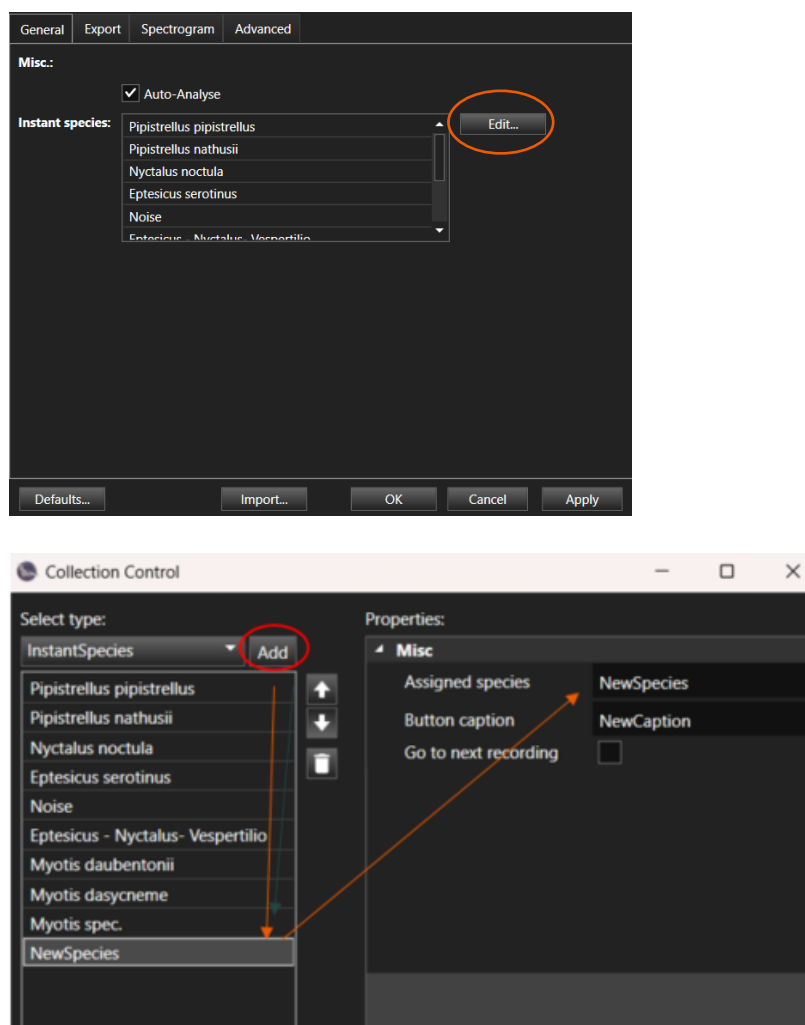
General Export Spectrogram Advanced

Misc.:

Auto-Analyse

Instant species:

Pipistrellus pipistrellus
Pipistrellus nathusii
Nyctalus noctula
Eptesicus serotinus
Noise
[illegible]

Edit...

Defaults... Import... OK Cancel Apply

Collection Control

Select type:

InstantSpecies Add

Pipistrellus pipistrellus
Pipistrellus nathusii
Nyctalus noctula
Eptesicus serotinus
Noise
Eptesicus - Nyctalus- Vespertilio
Myotis daubentonii
Myotis dasycneme
Myotis spec.
NewSpecies

Properties:

Misc

| Assigned species | NewSpecies |
|---|---|
| Button caption | NewCaption |
| Go to next recording | |